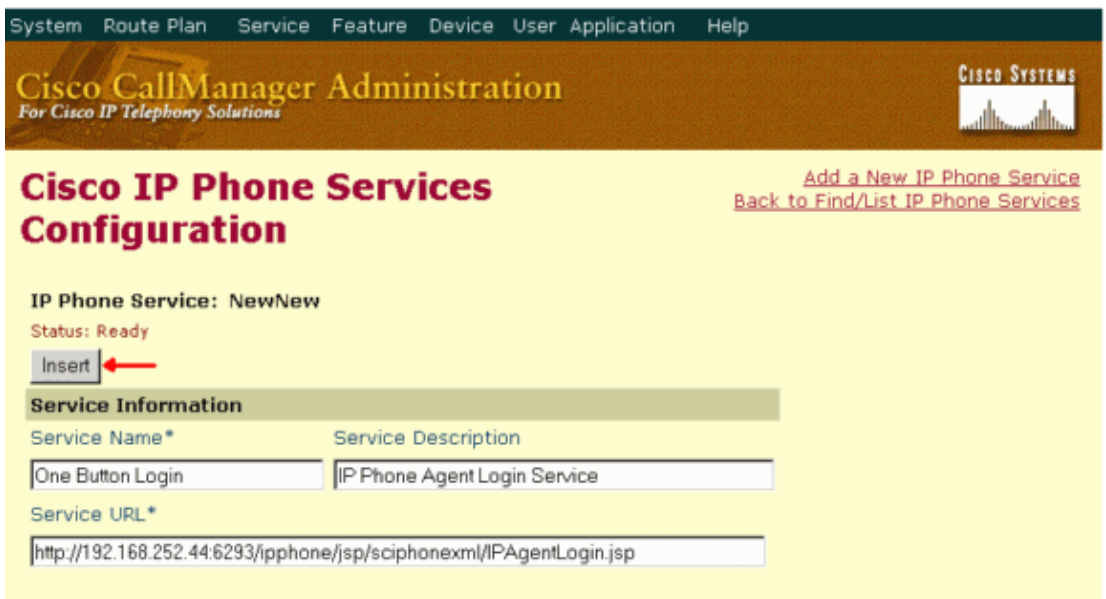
System Route Plan Service Feature Device User Application Help

Cisco CallManager Administration
For Cisco IP Telephony Solutions

Cisco Systems

Cisco IP Phone Services Configuration

Add a New IP Phone Service
Back to Find/List IP Phone Services

IP Phone Service: NewNew
Status: Ready

Insert

Service Information

Service Name*
One Button Login

Service Description
IP Phone Agent Login Service

Service URL*
http://192.168.252.44:6293/ipphone/jsp/sciphonexml/IPAgentLogin.jsp